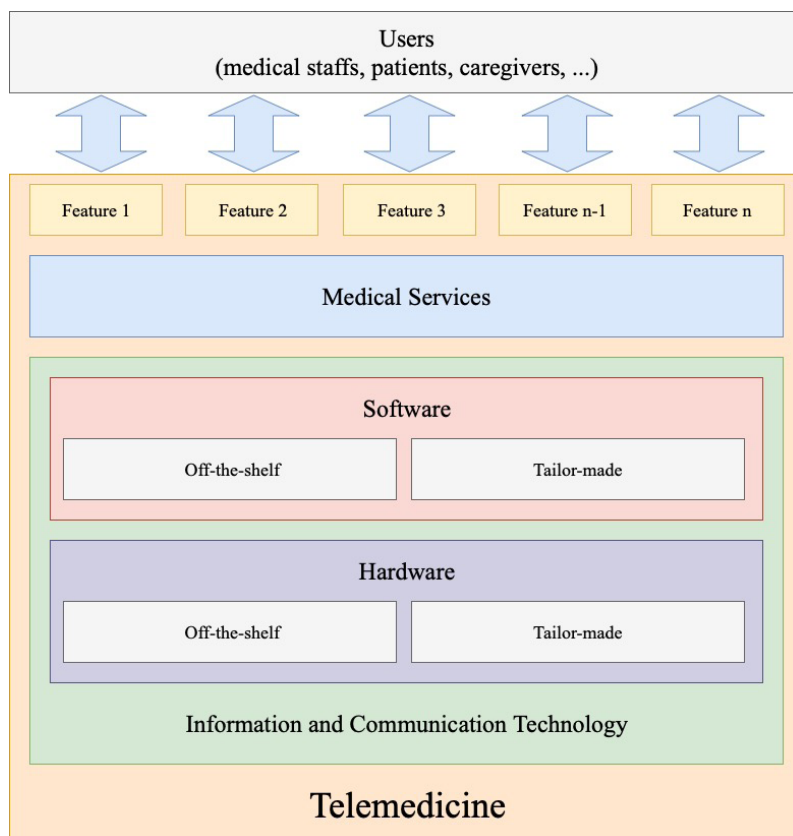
Users
(medical staffs, patients, caregivers, ...)

Feature 1

Feature 2

Feature 3

Feature n-1

Feature n

Medical Services

Software

Off-the-shelf

Tailor-made

Hardware

Off-the-shelf

Tailor-made

Information and Communication Technology

Telemedicine